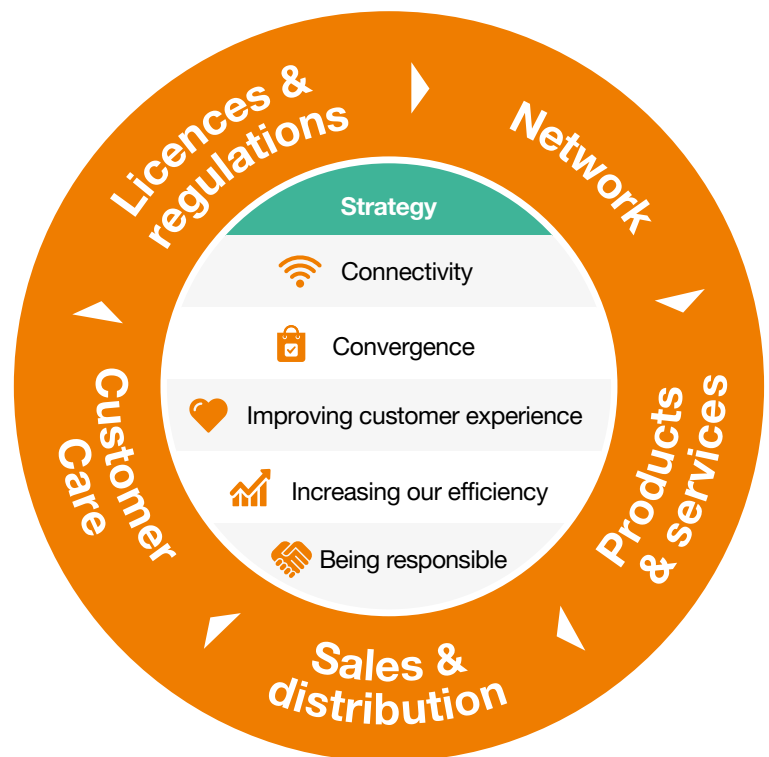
Licences & regulations

Network

Products & services

Sales & distribution

Customer Care

Strategy

Connectivity

Convergence

Improving customer experience

Increasing our efficiency

Being responsible